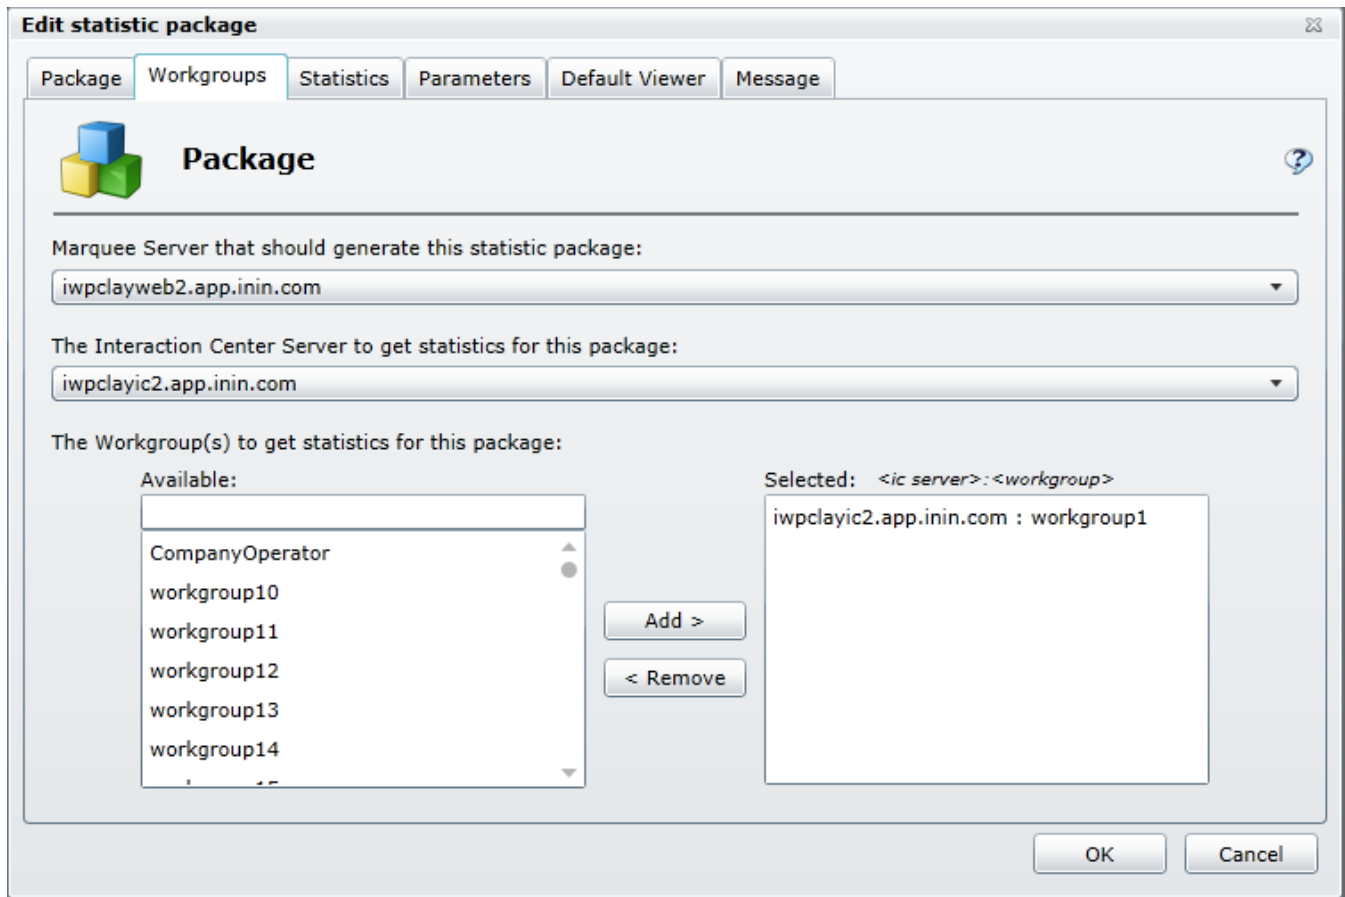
Edit statistic package

Package | Workgroups | Statistics | Parameters | Default Viewer | Message

Package

Marquee Server that should generate this statistic package:

iwpclayweb2.app.inin.com

The Interaction Center Server to get statistics for this package:

iwpclayic2.app.inin.com

The Workgroup(s) to get statistics for this package:

Available:

CompanyOperator
workgroup10
workgroup11
workgroup12
workgroup13
workgroup14
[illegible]

Add >
< Remove

Selected: <ic server>:<workgroup>

iwpclayic2.app.inin.com : workgroup1

OK
Cancel